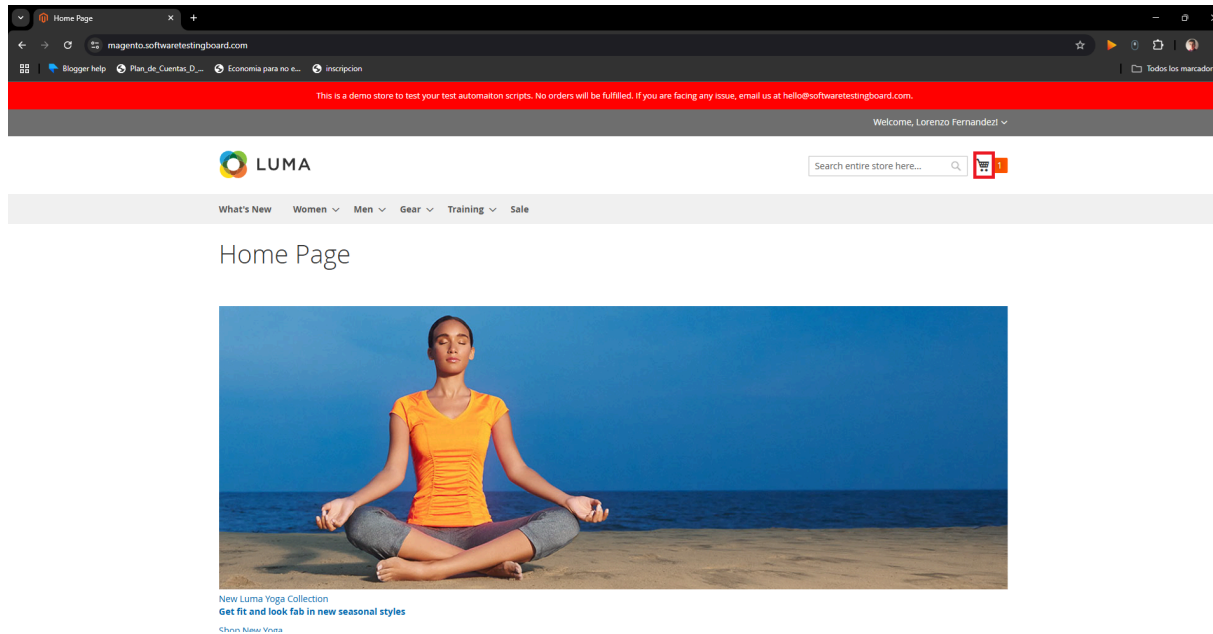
Home Page
magento.softwaretestingboard.com
Blogger help
Plan_de_Cuentas_D_...
Economia para no e...
inscripcion
Todos los marcador

This is a demo store to test your test automaiton scripts. No orders will be fulfilled. If you are facing any issue, email us at hello@softwaretestingboard.com.

Welcome, Lorenzo Fernandez!

LUMA

Search entire store here...

1

What's New
Women
Men
Gear
Training
Sale

Home Page

New Luma Yoga Collection
Get fit and look fab in new seasonal styles
Shop New Yoga